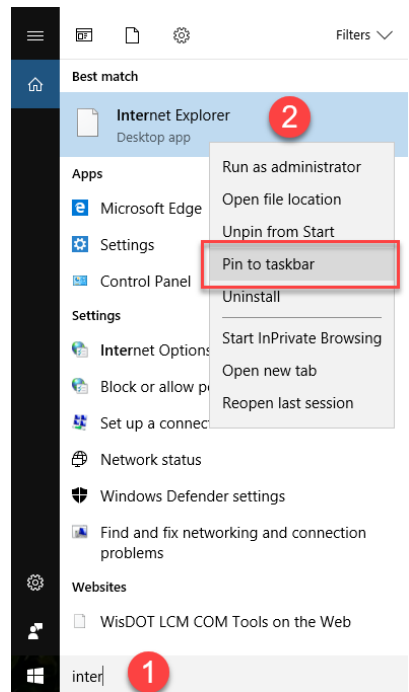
Filters

Best match

Internet Explorer
Desktop app

2

Apps

Microsoft Edge

Settings

Control Panel

Settings

Internet Options

Block or allow po

Set up a connect

Network status

Windows Defender settings

Find and fix networking and connection problems

Websites

WisDOT LCM COM Tools on the Web

Run as administrator
Open file location
Unpin from Start
Pin to taskbar
Uninstall
Start InPrivate Browsing
Open new tab
Reopen last session

inter

1